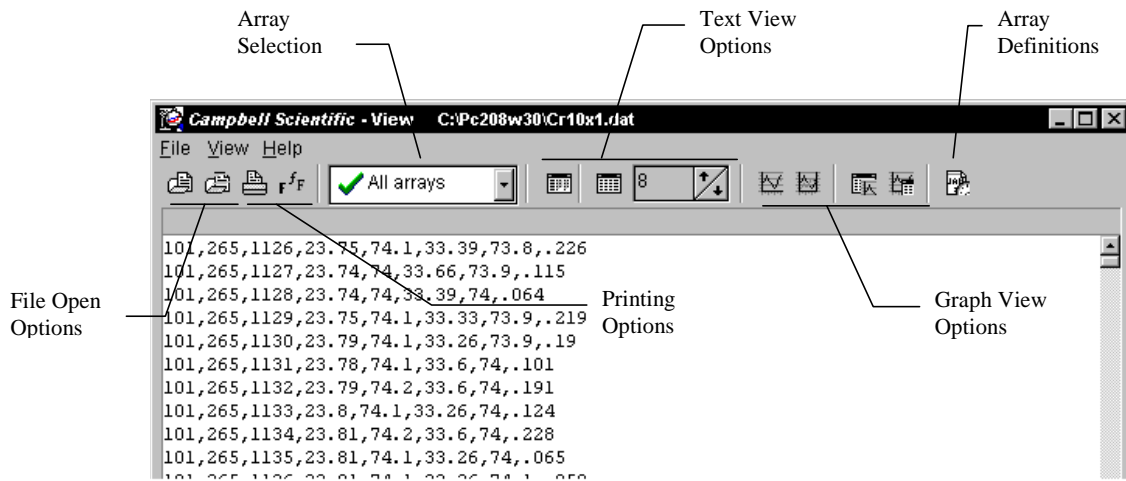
Array Selection

Text View Options

Array Definitions

Campbell Scientific - View C:\Pc208w30\Cr10x1.dat

File View Help

All arrays

8

101,265,1126,23.75,74.1,33.39,73.8,.226
101,265,1127,23.74,74,33.66,73.9,.115
101,265,1128,23.74,74,33.39,74,.064
101,265,1129,23.75,74.1,33.33,73.9,.219
101,265,1130,23.79,74.1,33.26,73.9,.19
101,265,1131,23.78,74.1,33.6,74,.101
101,265,1132,23.79,74.2,33.6,74,.191
101,265,1133,23.8,74.1,33.26,74,.124
101,265,1134,23.81,74.2,33.6,74,.228
101,265,1135,23.81,74.1,33.26,74,.065
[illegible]

File Open Options

Printing Options

Graph View Options